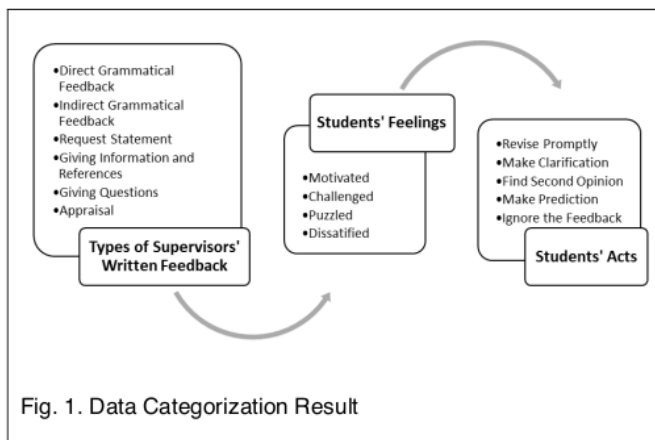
•Direct Grammatical Feedback
•Indirect Grammatical Feedback
•Request Statement
•Giving Information and References
•Giving Questions
•Appraisal

Types of Supervisors' Written Feedback

Students' Feelings

•Motivated
•Challenged
•Puzzled
•Dissatified

•Revise Promptly
•Make Clarification
•Find Second Opinion
•Make Prediction
•Ignore the Feedback

Students' Acts

Fig. 1. Data Categorization Result